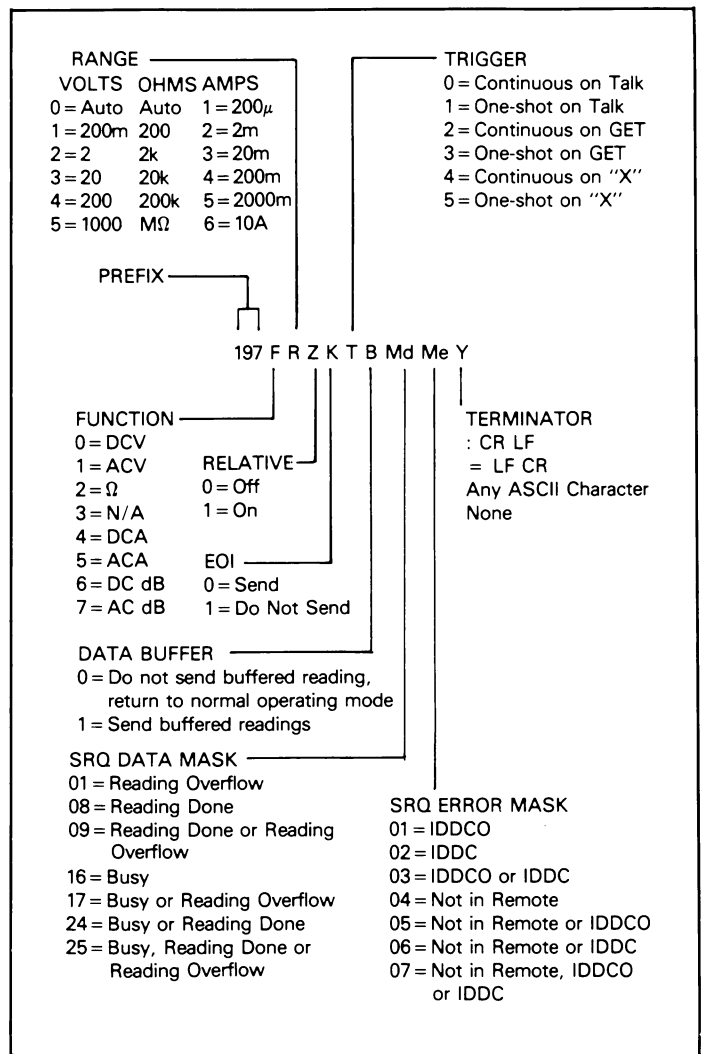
RANGE

| VOLTS | OHMS | AMPS |
|---|---|---|
| 0 = Auto | Auto | 1 = 200$\mu$ |
| 1 = 200m | 200 | 2 = 2m |
| 2 = 2 | 2k | 3 = 20m |
| 3 = 20 | 20k | 4 = 200m |
| 4 = 200 | 200k | 5 = 2000m |
| 5 = 1000 | M$\Omega$ | 6 = 10A |

TRIGGER
0 = Continuous on Talk
1 = One-shot on Talk
2 = Continuous on GET
3 = One-shot on GET
4 = Continuous on "X"
5 = One-shot on "X"

PREFIX

197 F R Z K T B Md Me Y

FUNCTION
0 = DCV
1 = ACV
2 = $\Omega$
3 = N/A
4 = DCA
5 = ACA
6 = DC dB
7 = AC dB

RELATIVE
0 = Off
1 = On

EOI
0 = Send
1 = Do Not Send

TERMINATOR
: CR LF
= LF CR
Any ASCII Character
None

DATA BUFFER
0 = Do not send buffered reading, return to normal operating mode
1 = Send buffered readings

SRQ DATA MASK
01 = Reading Overflow
08 = Reading Done
09 = Reading Done or Reading Overflow
16 = Busy
17 = Busy or Reading Overflow
24 = Busy or Reading Done
25 = Busy, Reading Done or Reading Overflow

SRQ ERROR MASK
01 = IDDCO
02 = IDDC
03 = IDDCO or IDDC
04 = Not in Remote
05 = Not in Remote or IDDCO
06 = Not in Remote or IDDC
07 = Not in Remote, IDDCO or IDDC